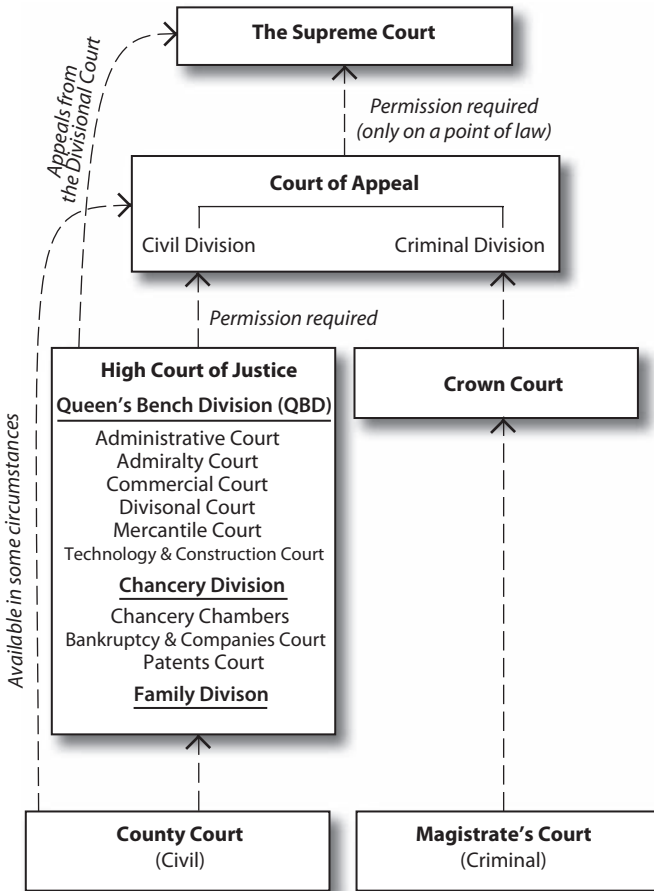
The Supreme Court

Appeals from the Divisional Court

Permission required (only on a point of law)

Court of Appeal

Civil Division

Criminal Division

Permission required

High Court of Justice

Queen's Bench Division (QBD)

Administrative Court
Admiralty Court
Commercial Court
Divisonal Court
Mercantile Court
Technology & Construction Court

Chancery Division

Chancery Chambers
Bankruptcy & Companies Court
Patents Court

Family Divison

Crown Court

Available in some circumstances

County Court
(Civil)

Magistrate's Court
(Criminal)